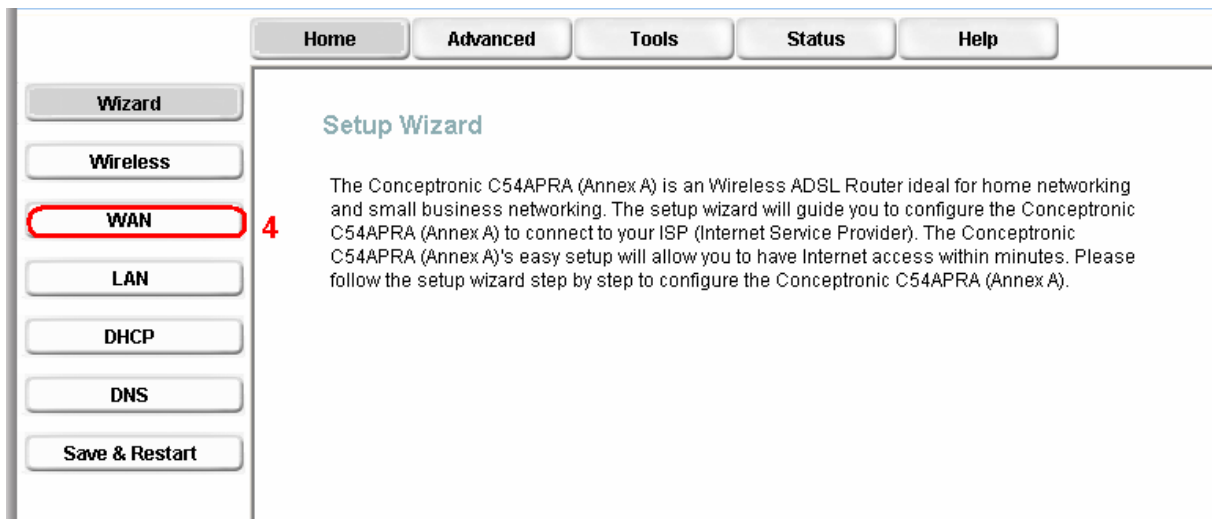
Home Advanced Tools Status Help

Wizard

Wireless

WAN

4

LAN

DHCP

DNS

Save & Restart

Setup Wizard

The Conceptronic C54APRA (Annex A) is an Wireless ADSL Router ideal for home networking and small business networking. The setup wizard will guide you to configure the Conceptronic C54APRA (Annex A) to connect to your ISP (Internet Service Provider). The Conceptronic C54APRA (Annex A)'s easy setup will allow you to have Internet access within minutes. Please follow the setup wizard step by step to configure the Conceptronic C54APRA (Annex A).